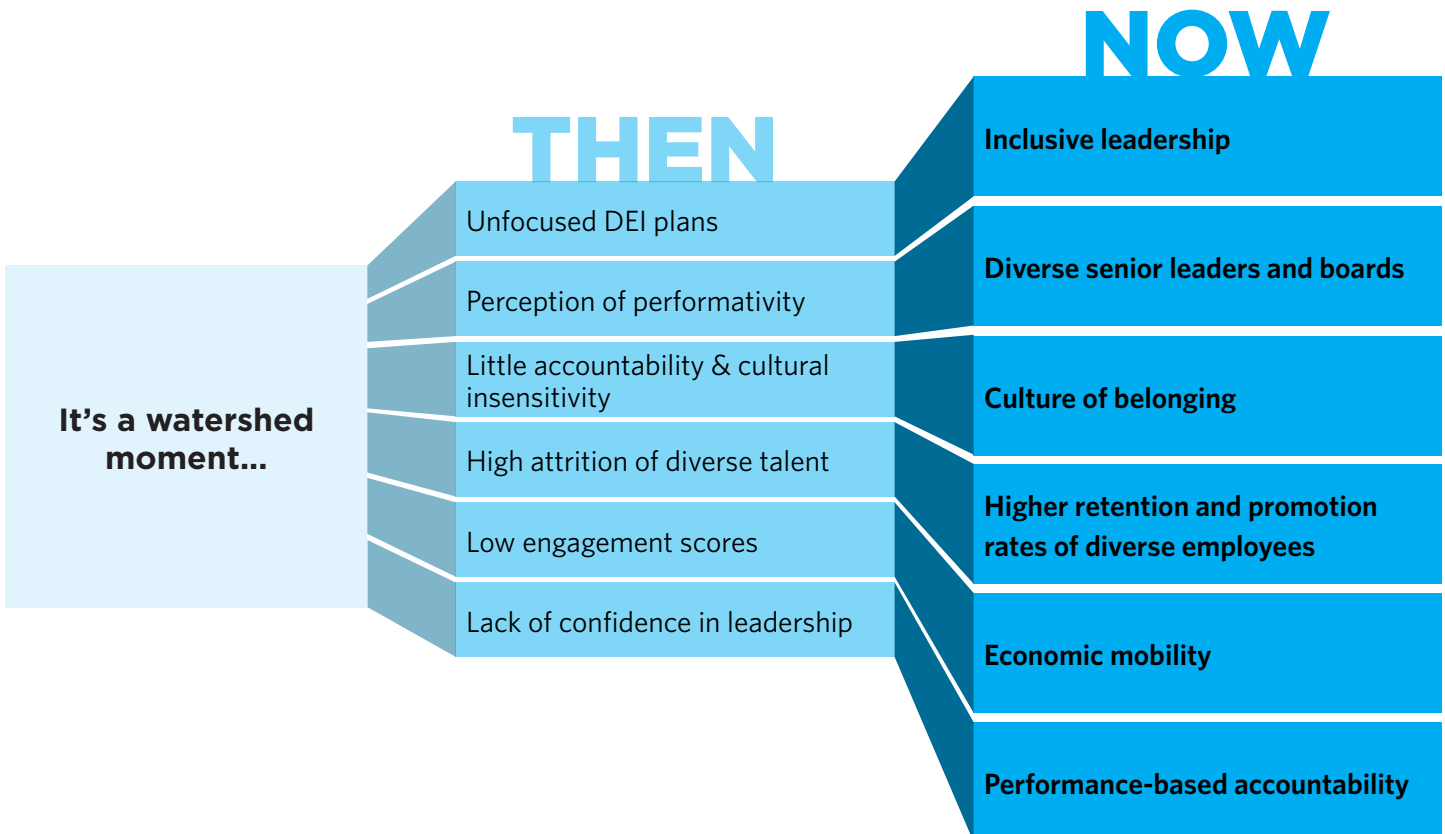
It's a watershed moment...

THEN

Unfocused DEI plans

Perception of performativity

Little accountability & cultural insensitivity

High attrition of diverse talent

Low engagement scores

Lack of confidence in leadership

NOW

Inclusive leadership

Diverse senior leaders and boards

Culture of belonging

Higher retention and promotion rates of diverse employees

Economic mobility

Performance-based accountability